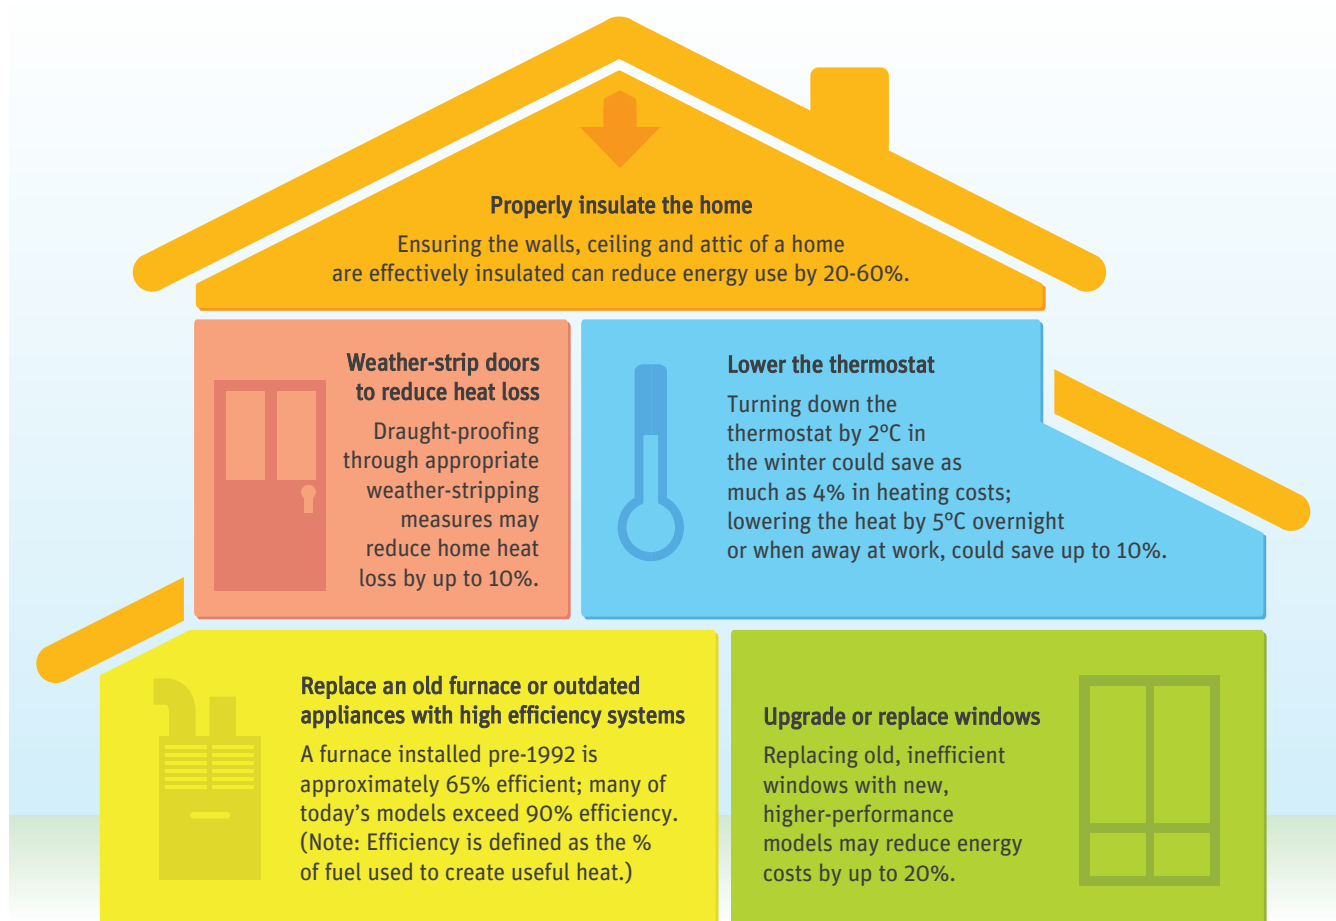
Properly insulate the home

Ensuring the walls, ceiling and attic of a home are effectively insulated can reduce energy use by 20-60%.

Weather-strip doors to reduce heat loss

Draught-proofing through appropriate weather-stripping measures may reduce home heat loss by up to 10%.

Lower the thermostat

Turning down the thermostat by 2ºC in the winter could save as much as 4% in heating costs; lowering the heat by 5ºC overnight or when away at work, could save up to 10%.

Replace an old furnace or outdated appliances with high efficiency systems

A furnace installed pre-1992 is approximately 65% efficient; many of today's models exceed 90% efficiency. (Note: Efficiency is defined as the % of fuel used to create useful heat.)

Upgrade or replace windows

Replacing old, inefficient windows with new, higher-performance models may reduce energy costs by up to 20%.